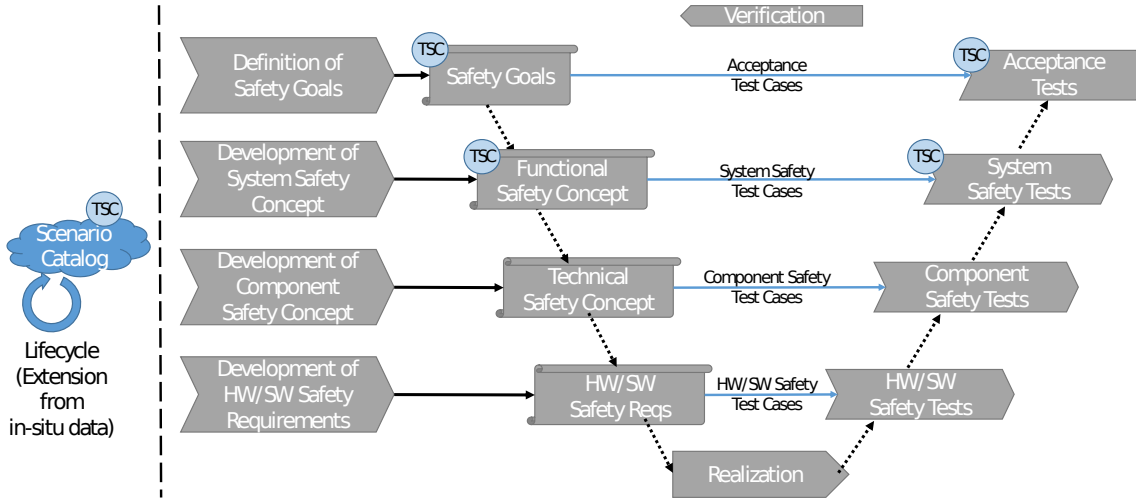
Verification

TSC
Scenario Catalog

Lifecycle (Extension from in-situ data)

Definition of Safety Goals

TSC
Safety Goals

Acceptance Test Cases

TSC
Acceptance Tests

Development of System Safety Concept

TSC
Functional Safety Concept

System Safety Test Cases

TSC
System Safety Tests

Development of Component Safety Concept

Technical Safety Concept

Component Safety Test Cases

Component Safety Tests

Development of HW/SW Safety Requirements

HW/SW Safety Reqs

HW/SW Safety Test Cases

HW/SW Safety Tests

Realization